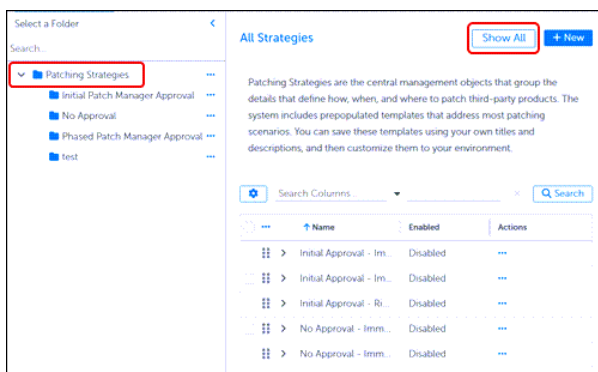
Select a Folder

Search...

Patching Strategies ...

Initial Patch Manager Approval ...

No Approval ...

Phased Patch Manager Approval ...

test ...

All Strategies

Show All

+ New

Patching Strategies are the central management objects that group the details that define how, when, and where to patch third-party products. The system includes prepopulated templates that address most patching scenarios. You can save these templates using your own titles and descriptions, and then customize them to your environment.

Search Columns...

Search

| ... | ↑ Name | Enabled | Actions |
|---|---|---|---|
| > | Initial Approval - Im... | Disabled | ... |
| > | Initial Approval - Im... | Disabled | ... |
| > | Initial Approval - Ri... | Disabled | ... |
| > | No Approval - Imm... | Disabled | ... |
| > | No Approval - Imm... | Disabled | ... |